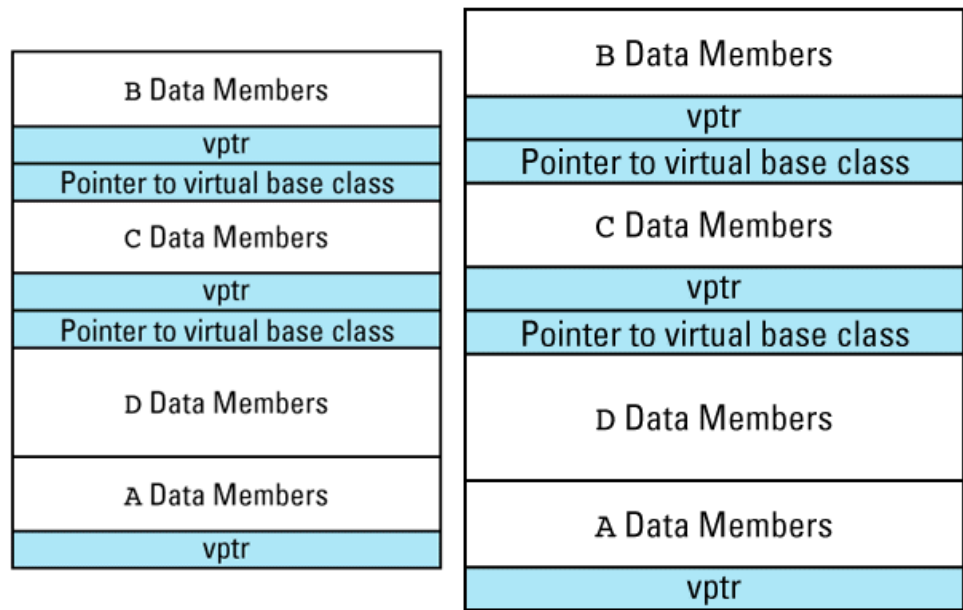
B Data Members
vptr
Pointer to virtual base class
C Data Members
vptr
Pointer to virtual base class
D Data Members
A Data Members
vptr

B Data Members
vptr
Pointer to virtual base class
C Data Members
vptr
Pointer to virtual base class
D Data Members
A Data Members
vptr